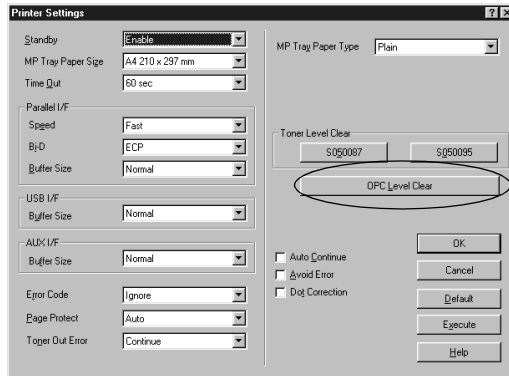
Printer Settings

? X

Standby | Enable
MP Tray Paper Size | A4 210 x 297 mm
Time Out | 60 sec

Parallel I/F
Speed | Fast
Bi-D | ECP
Buffer Size | Normal

USB I/F
Buffer Size | Normal

AUX I/F
Buffer Size | Normal

Error Code | Ignore
Page Protect | Auto
Toner Out Error | Continue

MP Tray Paper Type | Plain

Toner Level Clear
S050087
S050095

OPC Level Clear

Auto Continue
Avoid Error
Dot Correction

OK
Cancel
Default
Execute
Help